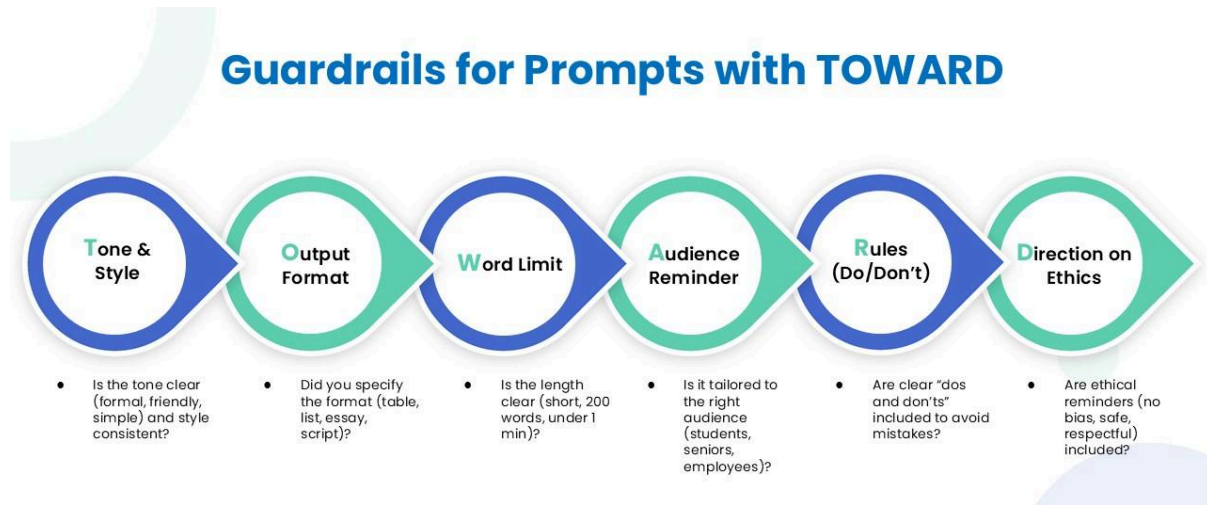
Guardrails for Prompts with TOWARD

Tone & Style

Output Format

Word Limit

Audience Reminder

Rules (Do/Don't)

Direction on Ethics

- Is the tone clear (formal, friendly, simple) and style consistent?

- Did you specify the format (table, list, essay, script)?

- Is the length clear (short, 200 words, under 1 min)?

- Is it tailored to the right audience (students, seniors, employees)?

- Are clear "dos and don'ts" included to avoid mistakes?

- Are ethical reminders (no bias, safe, respectful) included?